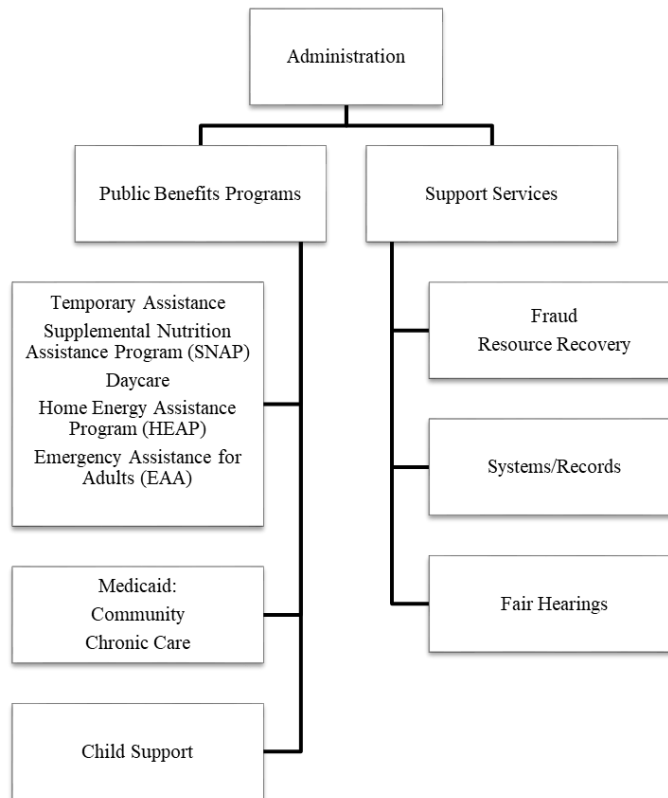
Administration

Public Benefits Programs

Support Services

Temporary Assistance
Supplemental Nutrition Assistance Program (SNAP)
Daycare
Home Energy Assistance Program (HEAP)
Emergency Assistance for Adults (EAA)

Medicaid:
Community
Chronic Care

Child Support

Fraud
Resource Recovery

Systems/Records

Fair Hearings